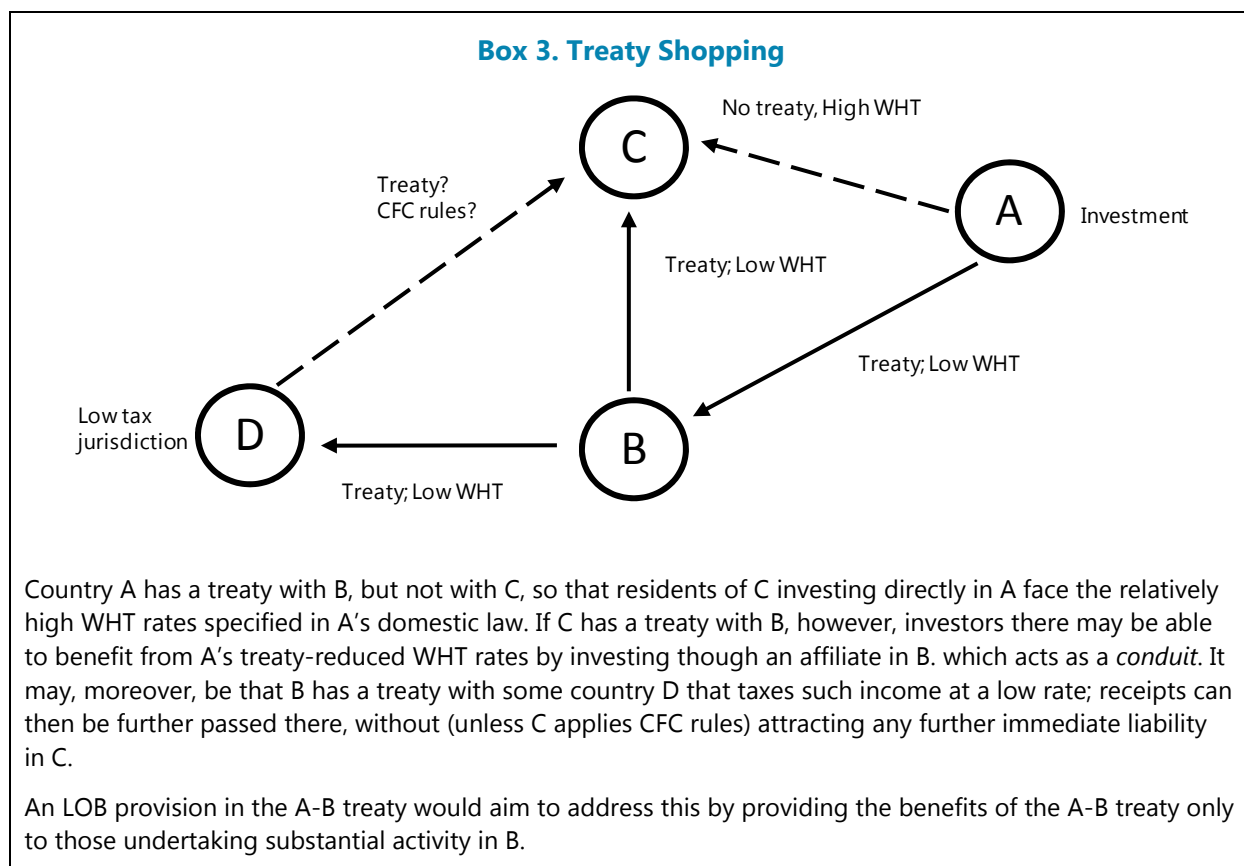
Box 3. Treaty Shopping

No treaty, High WHT

C

Treaty?
CFC rules?

A

Investment

Treaty; Low WHT

Treaty; Low WHT

Low tax jurisdiction

D

B

Treaty; Low WHT

Country A has a treaty with B, but not with C, so that residents of C investing directly in A face the relatively high WHT rates specified in A's domestic law. If C has a treaty with B, however, investors there may be able to benefit from A's treaty-reduced WHT rates by investing though an affiliate in B. which acts as a *conduit*. It may, moreover, be that B has a treaty with some country D that taxes such income at a low rate; receipts can then be further passed there, without (unless C applies CFC rules) attracting any further immediate liability in C.

An LOB provision in the A-B treaty would aim to address this by providing the benefits of the A-B treaty only to those undertaking substantial activity in B.